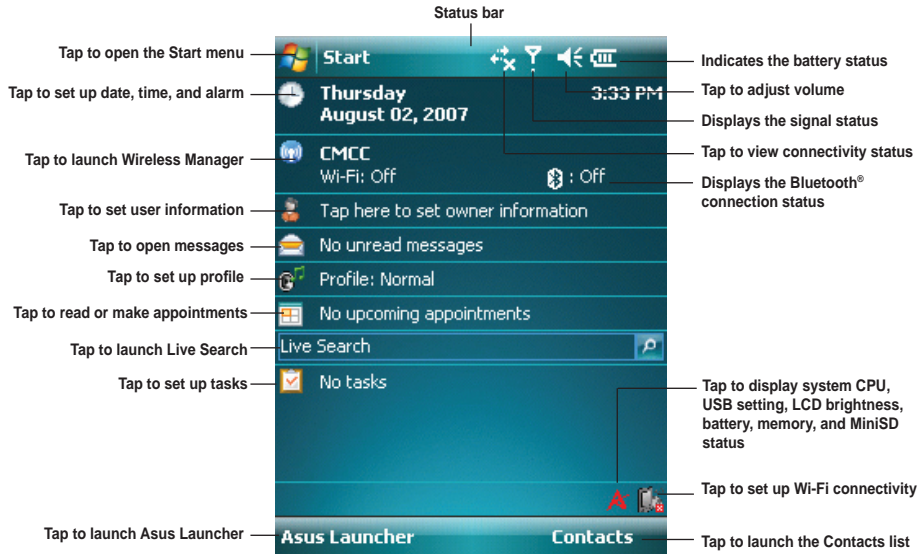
Status bar

Tap to open the Start menu

Start

Indicates the battery status

Tap to set up date, time, and alarm

Thursday
August 02, 2007

3:33 PM

Tap to adjust volume

Displays the signal status

Tap to view connectivity status

Tap to launch Wireless Manager

CMCC
Wi-Fi: Off

: Off

Displays the Bluetooth® connection status

Tap to set user information

Tap here to set owner information

Tap to open messages

No unread messages

Tap to set up profile

Profile: Normal

Tap to read or make appointments

No upcoming appointments

Tap to launch Live Search

Live Search

Tap to set up tasks

No tasks

Tap to display system CPU, USB setting, LCD brightness, battery, memory, and MiniSD status

Tap to set up Wi-Fi connectivity

Tap to launch Asus Launcher

Asus Launcher

Contacts

Tap to launch the Contacts list